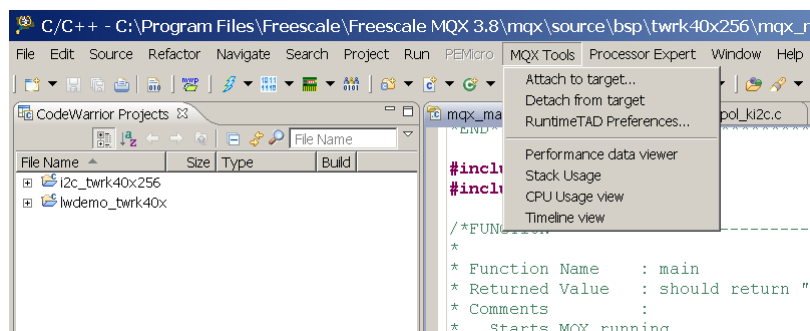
C/C++ - C:\Program Files\Freescale\Freescale MQX 3.8\mqx\source\bsp\twrk40x256\mqx_r

File Edit Source Refactor Navigate Search Project Run PEMicro MQX Tools Processor Expert Window Help

Attach to target...
Detach from target
RuntimeTAD Preferences...
Performance data viewer
Stack Usage
CPU Usage view
Timeline view

CodeWarrior Projects

File Name

File Name | Size | Type | Build

i2c_twrk40x256
lwdemo_twrk40x

mqx_ma

pol_ki2c.c

*END*

#inclu
#inclu

/*FUNCTION

*
* Function Name : main
* Returned Value : should return "
* Comments :
* Starts MQX running